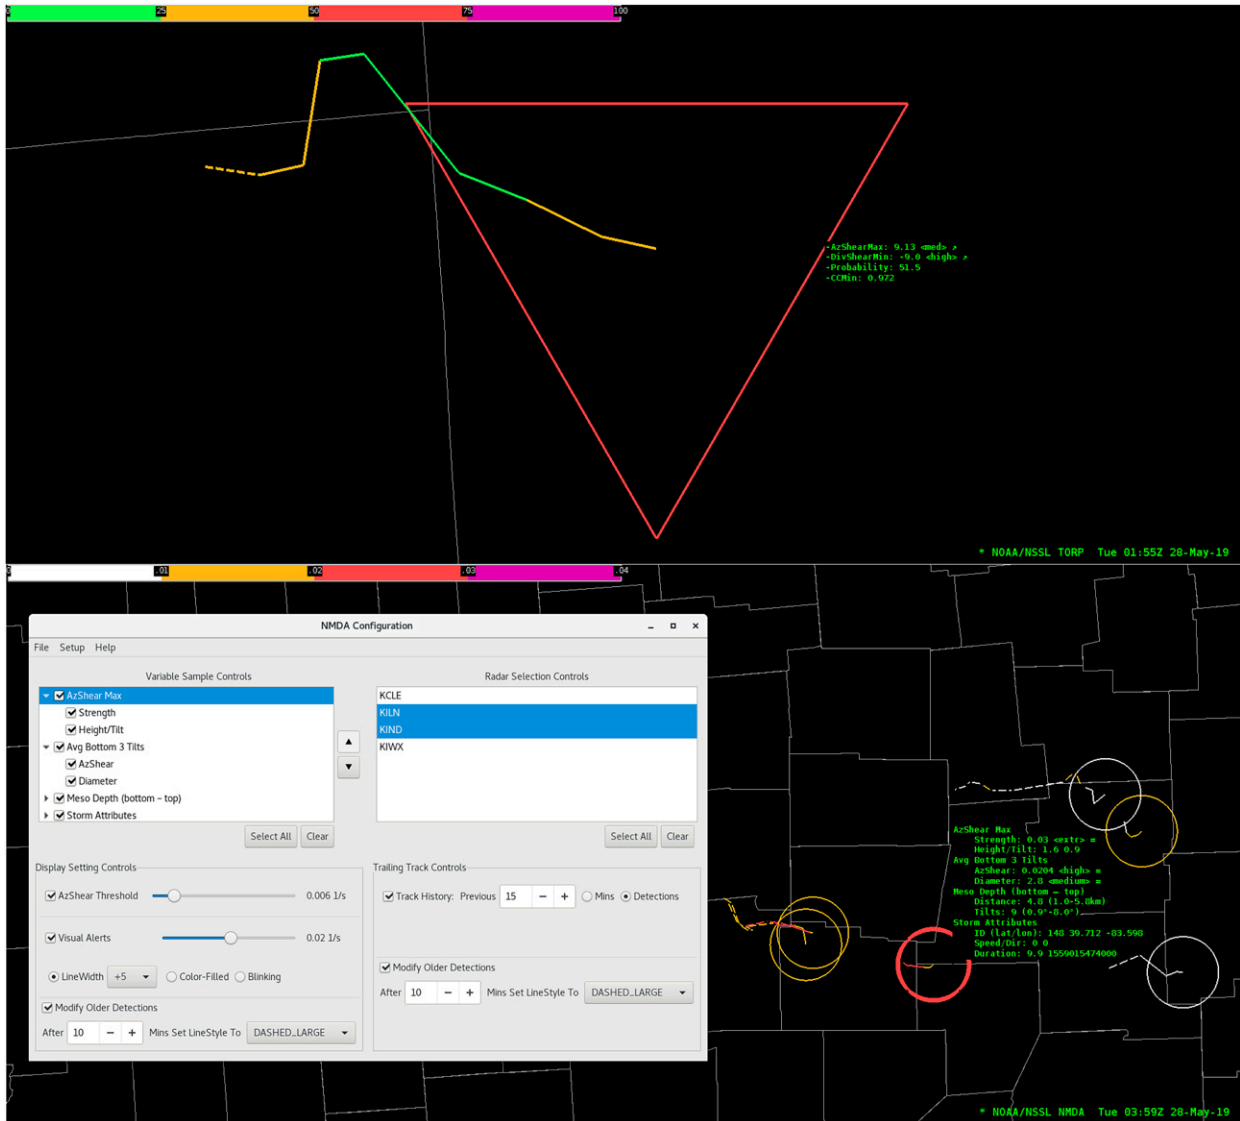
25 50 75 100

-AzShearMax: 9.13 <med> ↗
-DivShearMin: -9.0 <high> ↗
-Probability: 51.5
-CCMin: 0.972

* NOAA/NSSL TORP Tue 01:55Z 28-May-19

.01 .02 .03 .04

NMDA Configuration

File Setup Help

Variable Sample Controls

AzShear Max
Strength
Height/Tilt
Avg Bottom 3 Tilts
AzShear
Diameter
Meso Depth (bottom – top)
Storm Attributes

Select All Clear

Radar Selection Controls

KCLE
KILN
KIND
KIWX

Select All Clear

Display Setting Controls

AzShear Threshold 0.006 1/s

Visual Alerts 0.02 1/s

LineWidth +5 Color-Filled Blinking

Modify Older Detections

After 10 Mins Set LineStyle To DASHED_LARGE

Trailing Track Controls

Track History: Previous 15 Mins Detections

Modify Older Detections

After 10 Mins Set LineStyle To DASHED_LARGE

AzShear Max
Strength: 0.03 <extr> ≈
Height/Tilt: 1.6 0.9
Avg Bottom 3 Tilts
AzShear: 0.0204 <high> ≈
Diameter: 2.8 <medium> ≈
Meso Depth (bottom – top)
Distance: 4.8 (1.0-5.8km)
Tilts: 9 (0.9°-8.0°)
Storm Attributes
ID (lat/lon): 148 39.712 -83.598
Speed/Dir: 0 0
Duration: 9.9 1559015474000

* NOAA/NSSL NMDA Tue 03:59Z 28-May-19